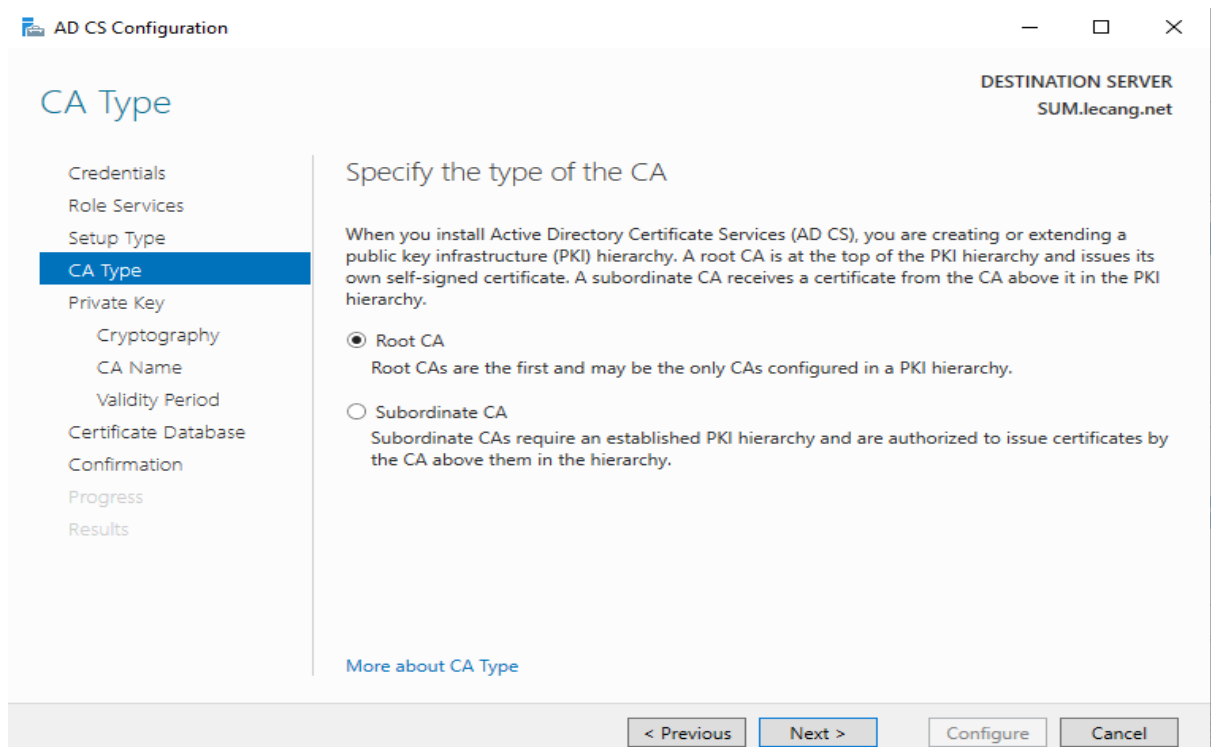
AD CS Configuration

CA Type

DESTINATION SERVER
SUM.lecang.net

Credentials
Role Services
Setup Type
CA Type
Private Key
Cryptography
CA Name
Validity Period
Certificate Database
Confirmation
Progress
Results

Specify the type of the CA

When you install Active Directory Certificate Services (AD CS), you are creating or extending a public key infrastructure (PKI) hierarchy. A root CA is at the top of the PKI hierarchy and issues its own self-signed certificate. A subordinate CA receives a certificate from the CA above it in the PKI hierarchy.

Root CA
Root CAs are the first and may be the only CAs configured in a PKI hierarchy.

Subordinate CA
Subordinate CAs require an established PKI hierarchy and are authorized to issue certificates by the CA above them in the hierarchy.

More about CA Type

< Previous
Next >
Configure
Cancel